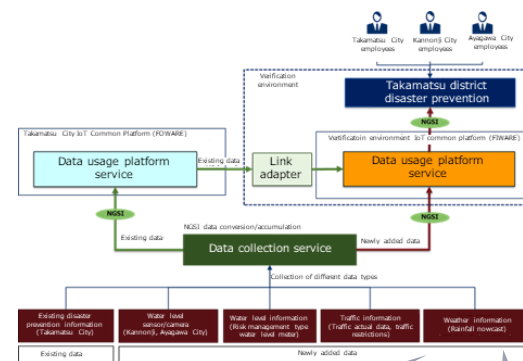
Takamatsu City employees
Kannonji City employees
Ayagawa City employees

Verification environment

Takamatsu district disaster prevention

NGSI

Takamatsu City IoT Common Platform (FIWARE)

Data usage platform service

Existing data

Link adapter

Verificatoin environment IoT common platform (FIWARE)

Data usage platform service

NGSI

NGSI

NGSI data conversion/accumulation

Existing data

Data collection service

Newly added data

Collection of different data types

Existing disaster prevention information (Takamatsu City)

Water level sensor/camera (Kannonji, Ayagawa City)

Water level information (Risk management type water level meter)

Traffic information (Traffic actual data, traffic restrictions)

Weather information (Rainfall nowcast)

Existing data

Newly added data